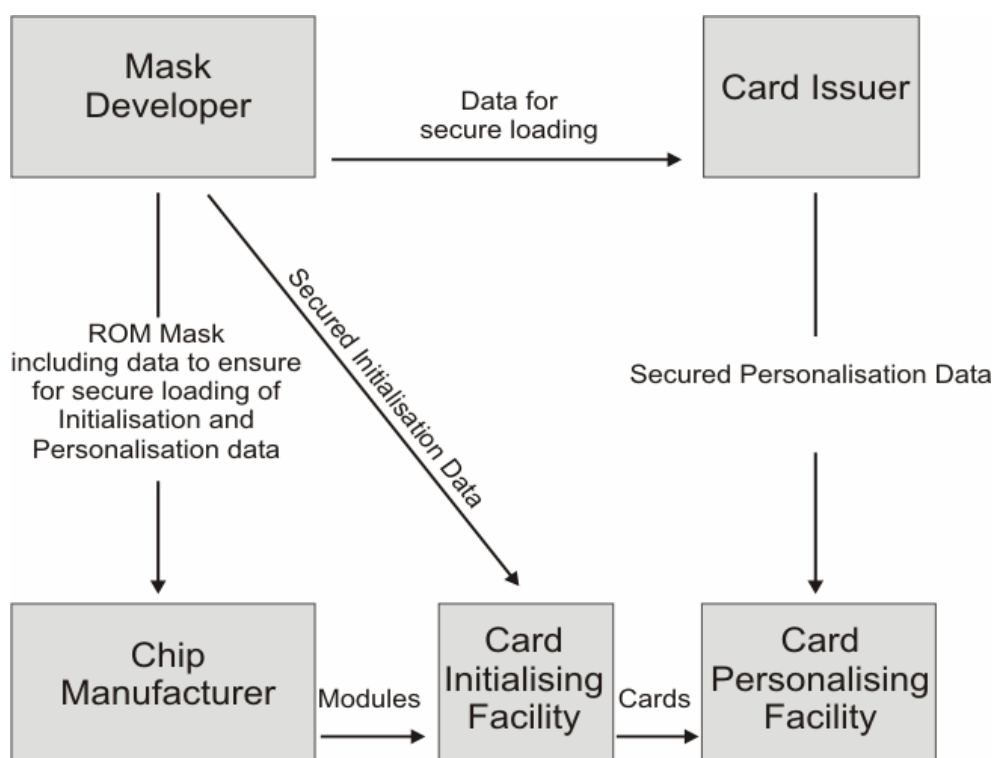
Mask Developer

Data for secure loading

Card Issuer

Secured Initialisation Data

ROM Mask including data to ensure for secure loading of Initialisation and Personalisation data

Secured Personalisation Data

Chip Manufacturer

Modules

Card Initialising Facility

Cards

Card Personalising Facility